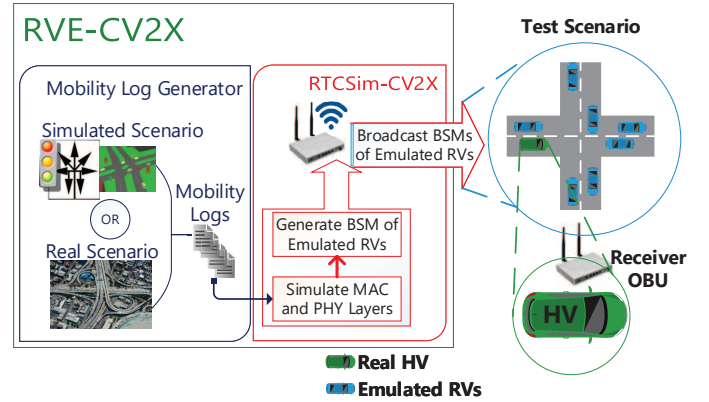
RVE-CV2X

Mobility Log Generator

Simulated Scenario

OR

Real Scenario

Mobility Logs

RTCSim-CV2X

Broadcast BSMs of Emulated RVs

Generate BSM of Emulated RVs

Simulate MAC and PHY Layers

Test Scenario

Receiver OBU

HV

Real HV

Emulated RVs